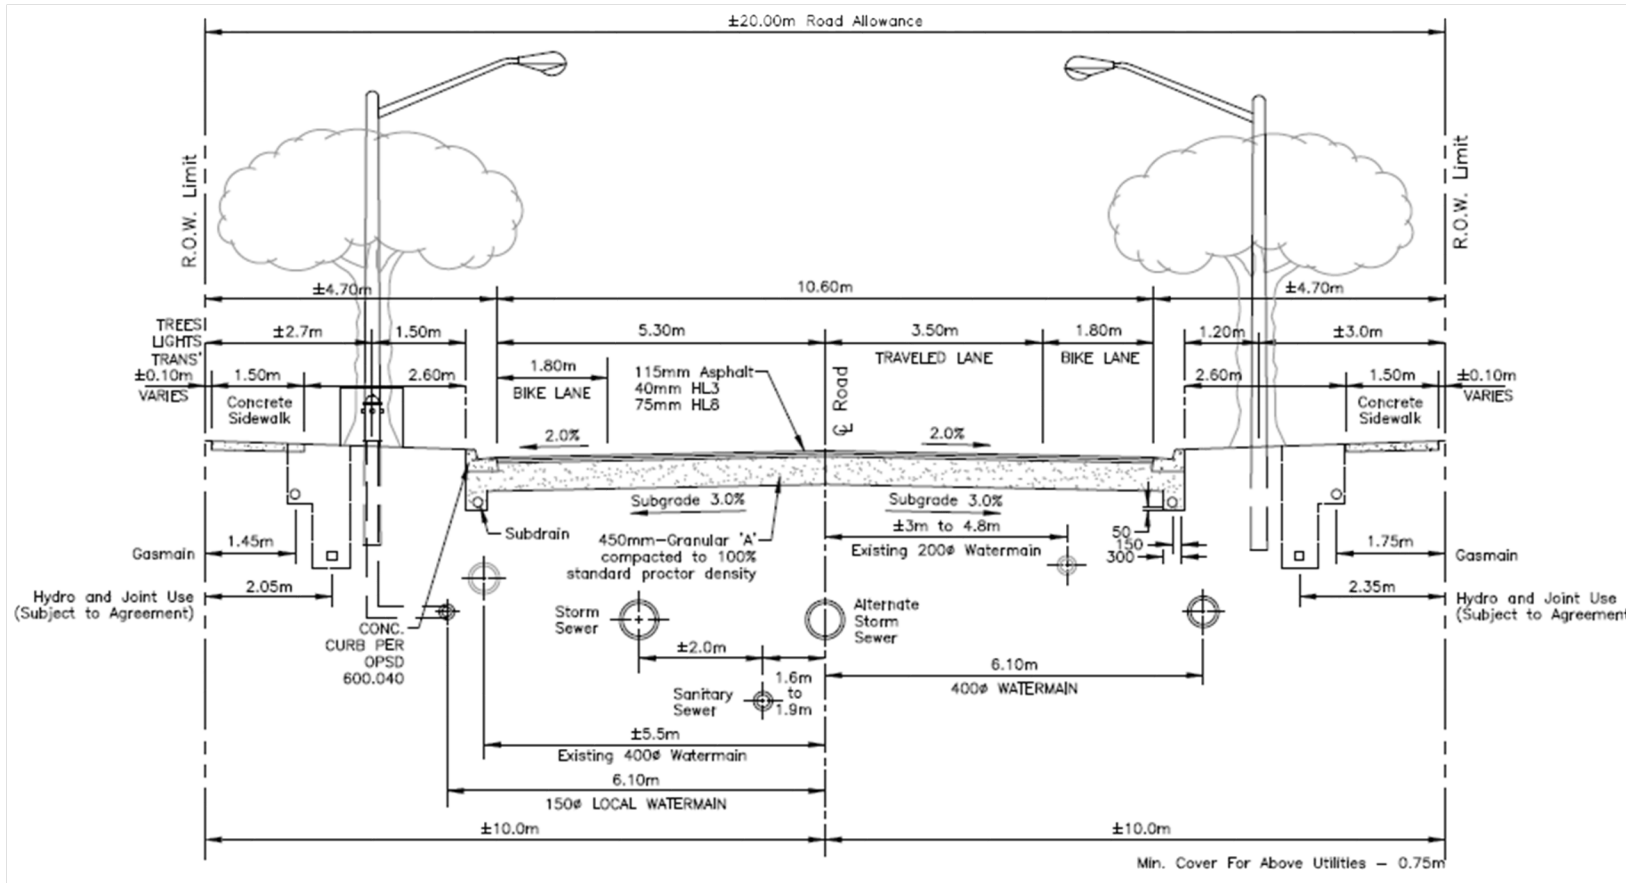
±20.00m Road Allowance

R.O.W. Limit

R.O.W. Limit

±4.70m

10.60m

±4.70m

TREES LIGHTS TRANS'

±2.7m

1.50m

5.30m

3.50m

1.80m

1.20m

±3.0m

±0.10m VARIES

1.50m

2.60m

1.80m

BIKE LANE

115mm Asphalt
40mm HL3
75mm HL8

℄ Road

TRAVELED LANE

BIKE LANE

2.60m

1.50m

±0.10m VARIES

Concrete Sidewalk

Concrete Sidewalk

2.0%

2.0%

Subgrade 3.0%

Subgrade 3.0%

Subdrain

450mm–Granular 'A' compacted to 100% standard proctor density

±3m to 4.8m

Existing 200ø Watermain

50
150
300

Gasmain

1.45m

1.75m

Gasmain

Hydro and Joint Use (Subject to Agreement)

2.05m

2.35m

Hydro and Joint Use (Subject to Agreement)

CONC. CURB PER OPSD 600.040

Storm Sewer

Alternate Storm Sewer

±2.0m

1.6m to 1.9m

6.10m

400ø WATERMAIN

Sanitary Sewer

±5.5m

Existing 400ø Watermain

6.10m

150ø LOCAL WATERMAIN

±10.0m

±10.0m

Min. Cover For Above Utilities – 0.75m